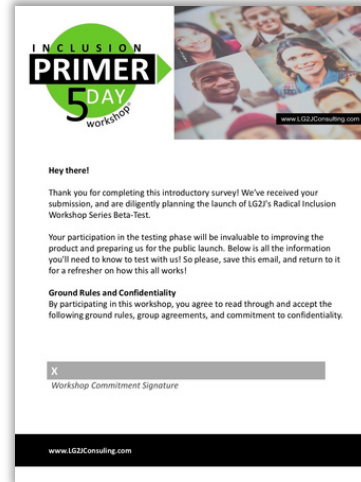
INCLUSION
PRIMER
5 DAY
workshop

www.LG2JConsulting.com

Hey there!

Thank you for completing this introductory survey! We've received your submission, and are diligently planning the launch of LG2J's Radical Inclusion Workshop Series Beta-Test.

Your participation in the testing phase will be invaluable to improving the product and preparing us for the public launch. Below is all the information you'll need to know to test with us! So please, save this email, and return to it for a refresher on how this all works!

Ground Rules and Confidentiality
By participating in this workshop, you agree to read through and accept the following ground rules, group agreements, and commitment to confidentiality.

X
Workshop Commitment Signature

www.LG2JConsulting.com